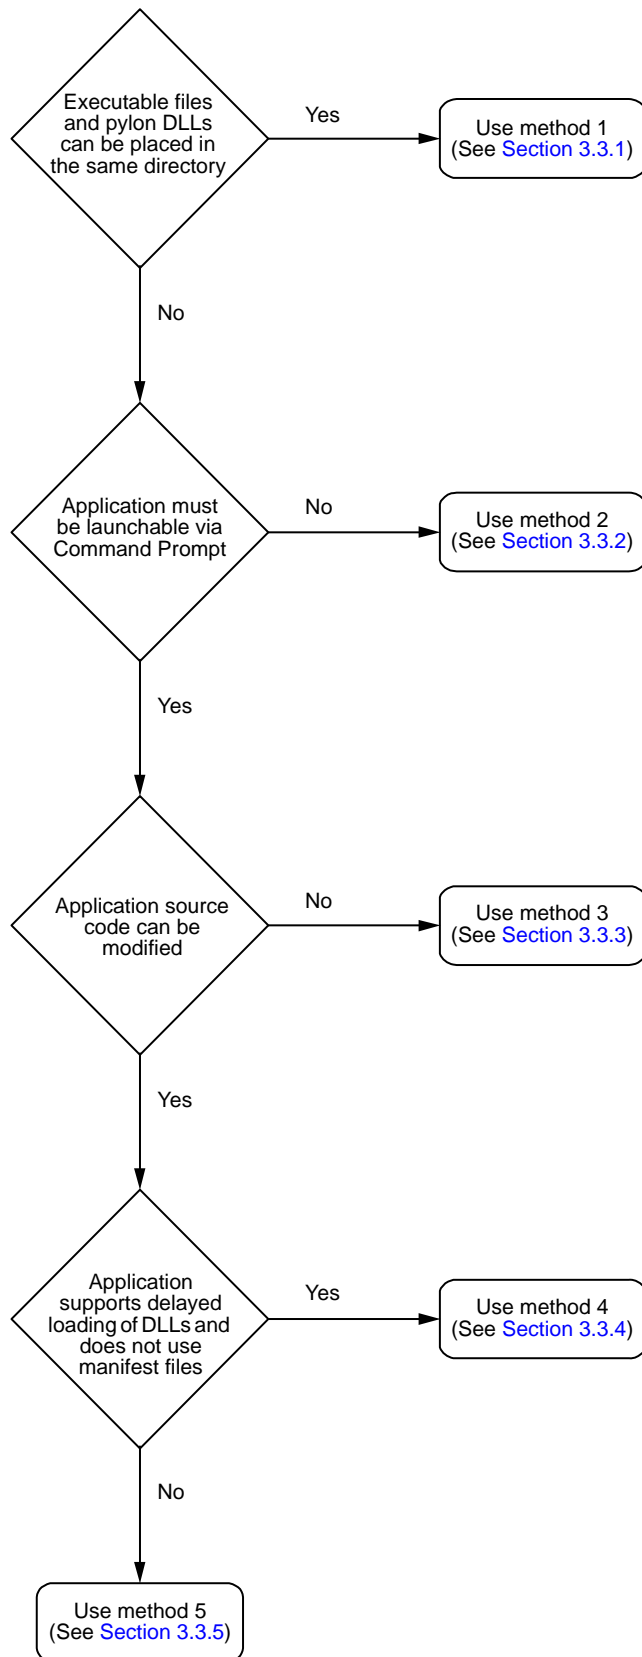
Executable files and pylon DLLs can be placed in the same directory

Yes

Use method 1 (See Section 3.3.1)

No

Application must be launchable via Command Prompt

No

Use method 2 (See Section 3.3.2)

Yes

Application source code can be modified

No

Use method 3 (See Section 3.3.3)

Yes

Application supports delayed loading of DLLs and does not use manifest files

Yes

Use method 4 (See Section 3.3.4)

No

Use method 5 (See Section 3.3.5)